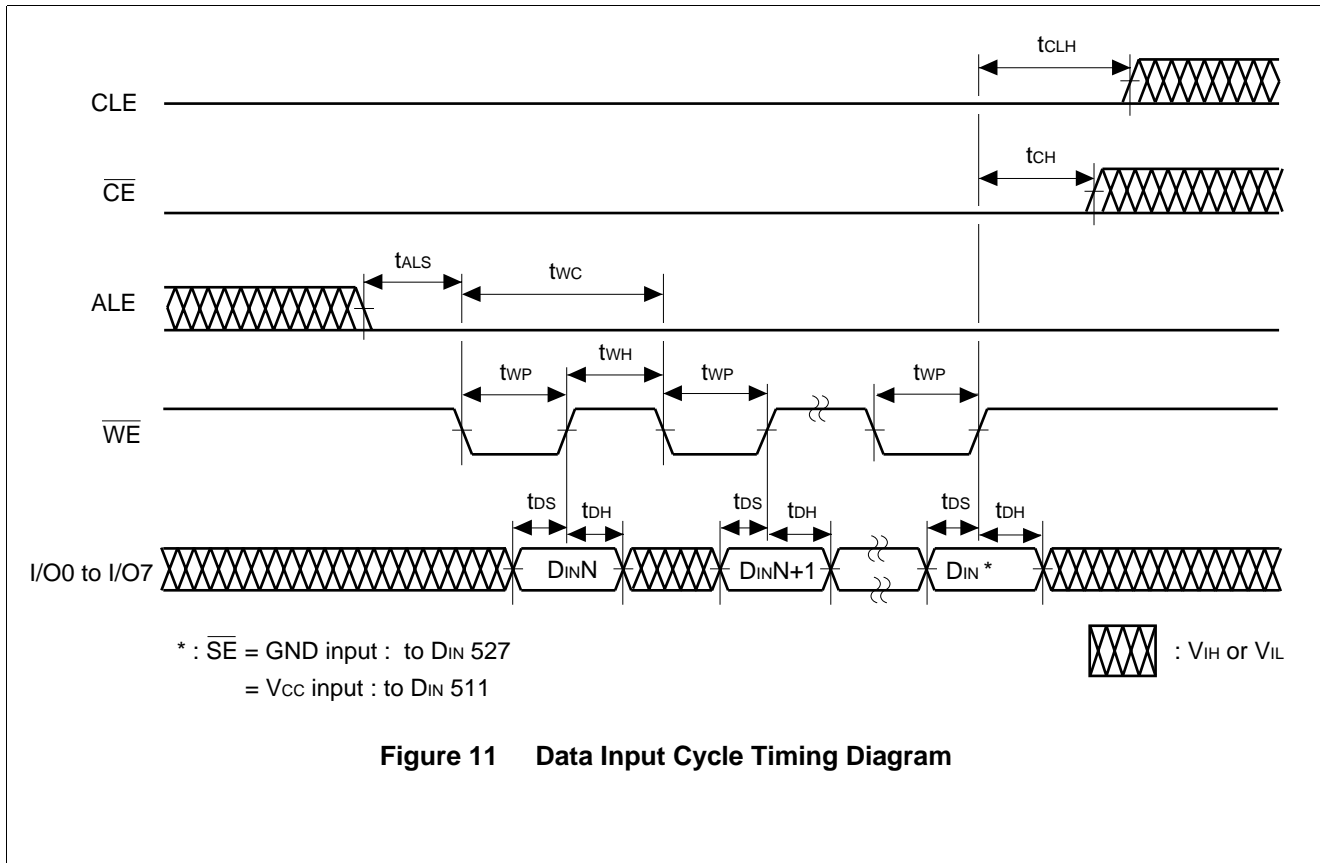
$t_{CLH}$

CLE

$t_{CH}$

$\overline{CE}$

$t_{ALS}$

$t_{WC}$

ALE

$t_{WH}$

$t_{WP}$

$t_{WP}$

$t_{WP}$

$\overline{WE}$

$t_{DS}$

$t_{DH}$

$t_{DS}$

$t_{DH}$

$t_{DS}$

$t_{DH}$

I/O0 to I/O7

$D_{IN}N$

$D_{IN}N+1$

$D_{IN}$ *

* : $\overline{SE}$ = GND input : to $D_{IN}$ 527

= $V_{CC}$ input : to $D_{IN}$ 511

: $V_{IH}$ or $V_{IL}$

**Figure 11 Data Input Cycle Timing Diagram**